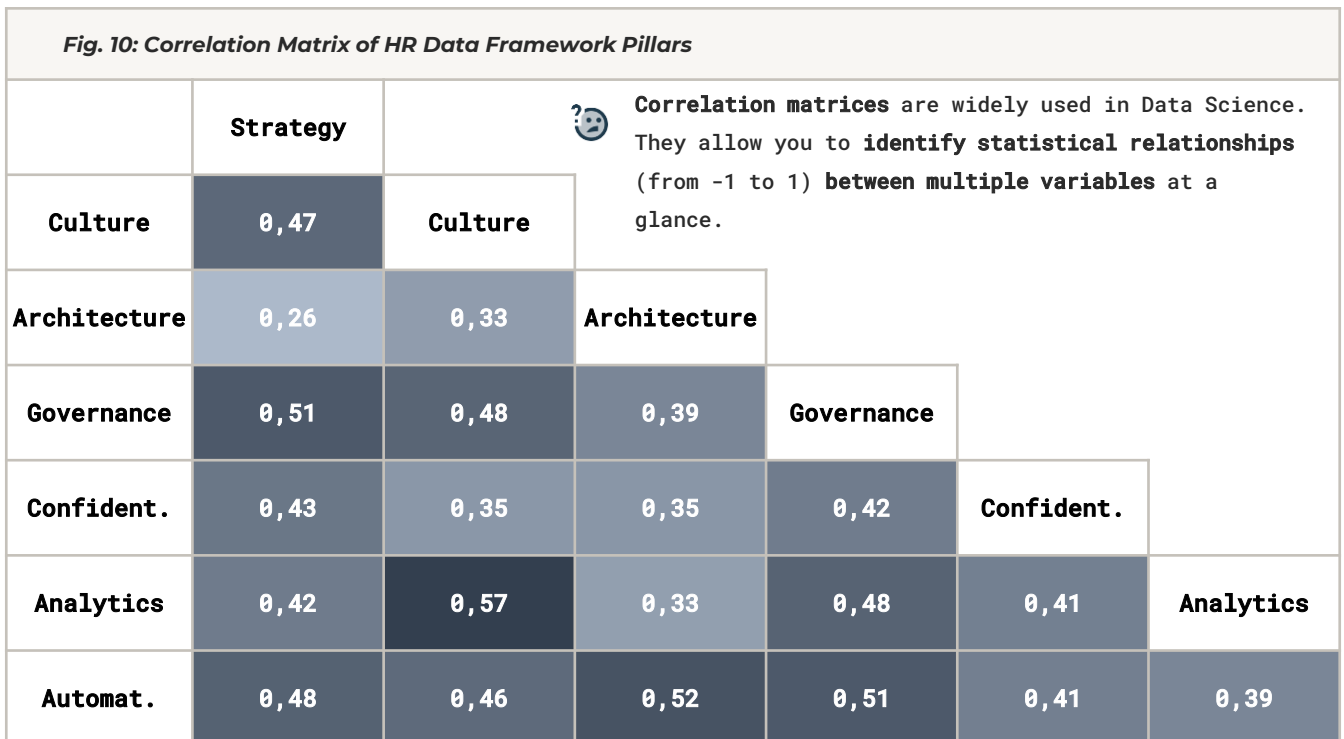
Fig. 10: Correlation Matrix of HR Data Framework Pillars

**Correlation matrices** are widely used in Data Science. They allow you to **identify statistical relationships** (from -1 to 1) **between multiple variables** at a glance.

| | Strategy | | | | | |
|---|---|---|---|---|---|---|
| Culture | 0,47 | Culture | | | | |
| Architecture | 0,26 | 0,33 | Architecture | | | |
| Governance | 0,51 | 0,48 | 0,39 | Governance | | |
| Confident. | 0,43 | 0,35 | 0,35 | 0,42 | Confident. | |
| Analytics | 0,42 | 0,57 | 0,33 | 0,48 | 0,41 | Analytics |
| Automat. | 0,48 | 0,46 | 0,52 | 0,51 | 0,41 | 0,39 |